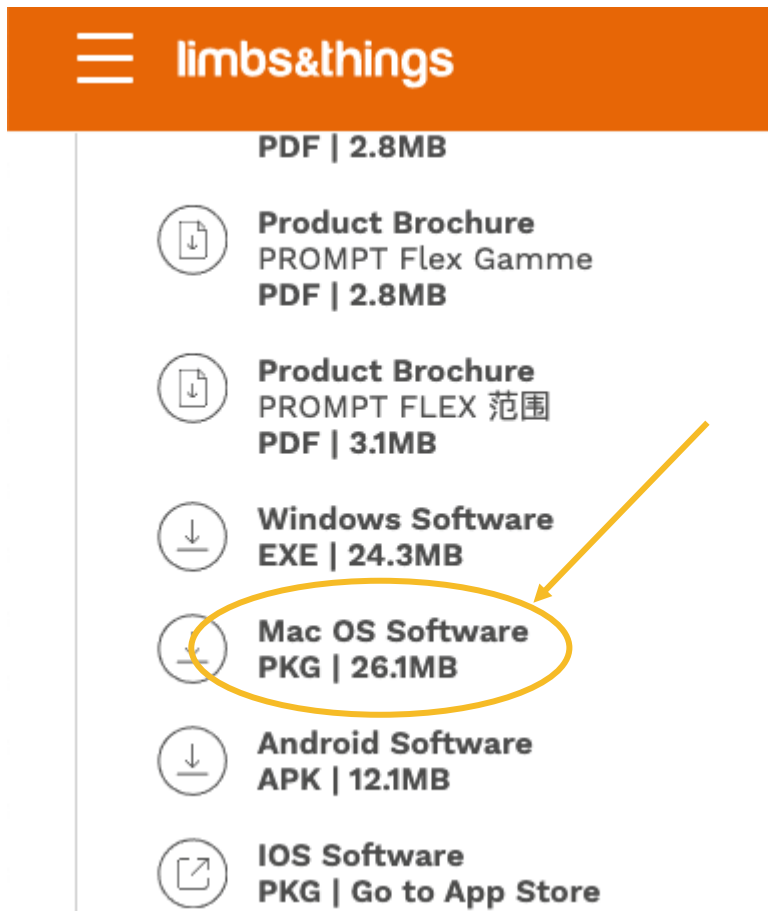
limbs&things

PDF | 2.8MB

Product Brochure
PROMPT Flex Gamme
PDF | 2.8MB

Product Brochure
PROMPT FLEX 范围
PDF | 3.1MB

Windows Software
EXE | 24.3MB

Mac OS Software
PKG | 26.1MB

Android Software
APK | 12.1MB

IOS Software
PKG | Go to App Store